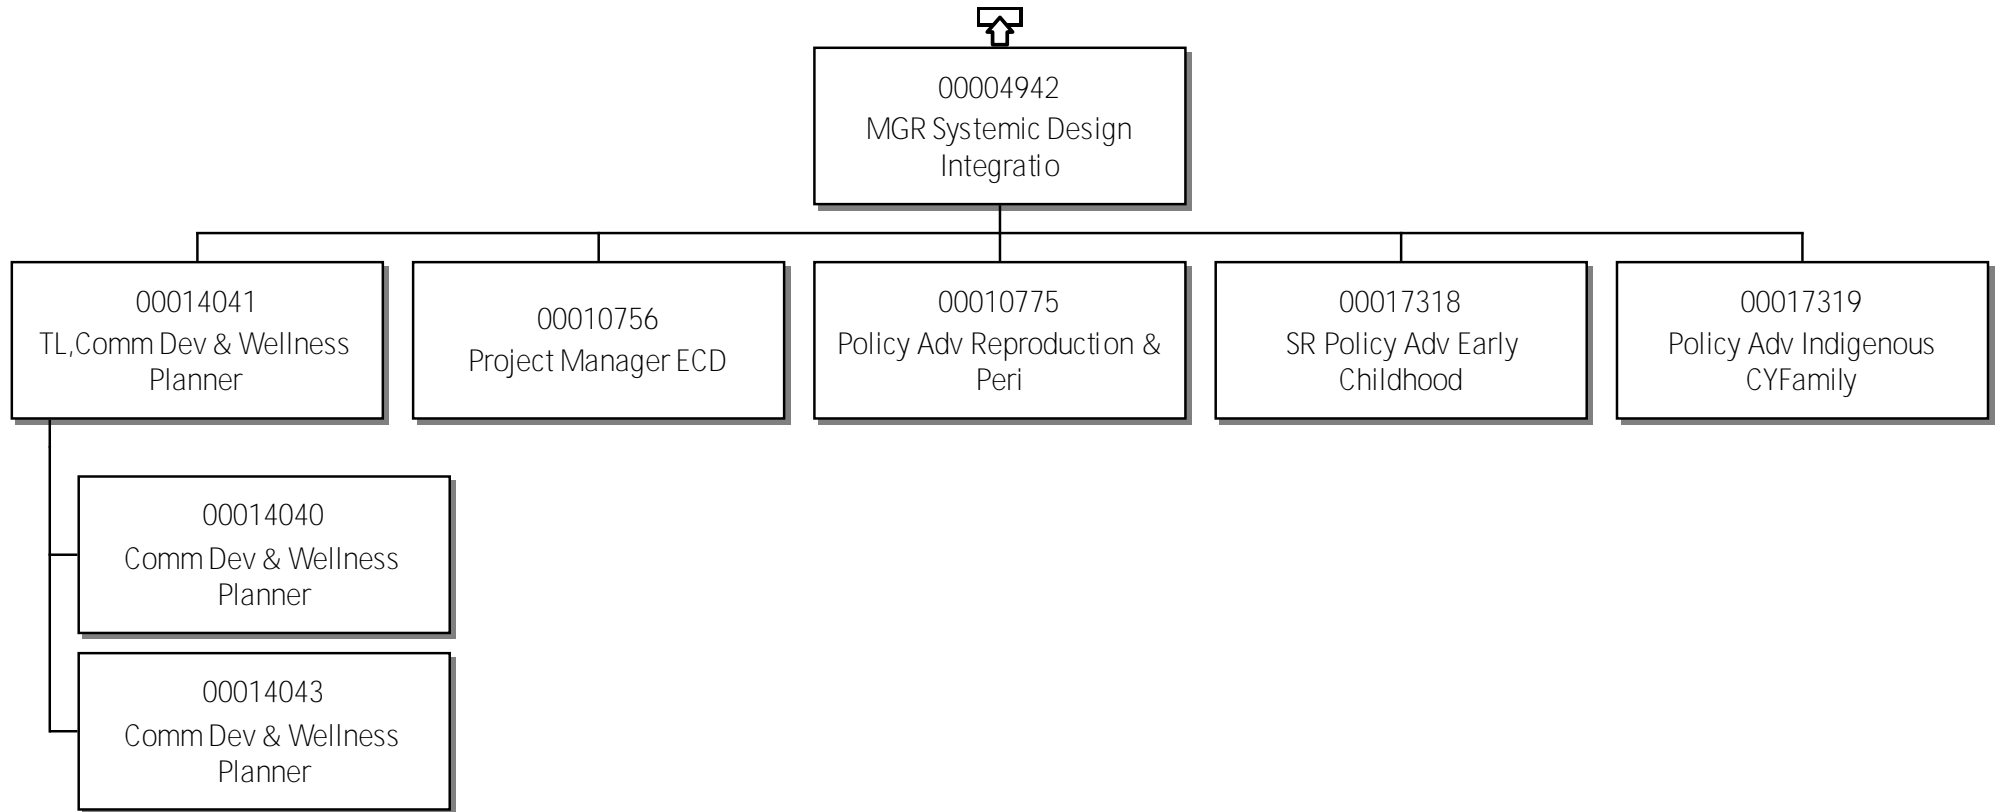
00004942
MGR Systemic Design Integratio

00014041
TL,Comm Dev & Wellness Planner

00010756
Project Manager ECD

00010775
Policy Adv Reproduction & Peri

00017318
SR Policy Adv Early Childhood

00017319
Policy Adv Indigenous CYFamily

00014040
Comm Dev & Wellness Planner

00014043
Comm Dev & Wellness Planner